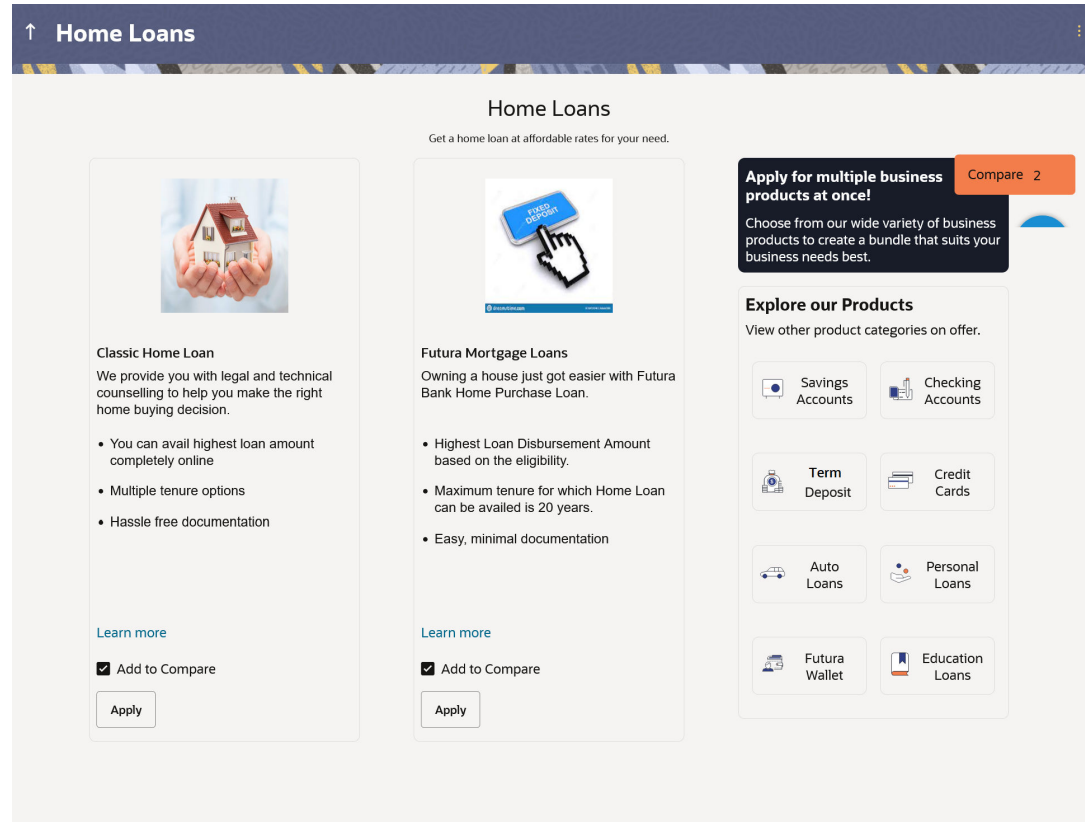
↑ Home Loans

Home Loans

Get a home loan at affordable rates for your need.

FIXED DEPOSIT

Classic Home Loan

We provide you with legal and technical counselling to help you make the right home buying decision.

- You can avail highest loan amount completely online
- Multiple tenure options
- Hassle free documentation

Learn more

Add to Compare

Apply

Futura Mortgage Loans

Owning a house just got easier with Futura Bank Home Purchase Loan.

- Highest Loan Disbursement Amount based on the eligibility.
- Maximum tenure for which Home Loan can be availed is 20 years.
- Easy, minimal documentation

Learn more

Add to Compare

Apply

Apply for multiple business products at once!

Compare 2

Choose from our wide variety of business products to create a bundle that suits your business needs best.

Explore our Products

View other product categories on offer.

Savings Accounts

Checking Accounts

Term Deposit

Credit Cards

Auto Loans

Personal Loans

Futura Wallet

Education Loans